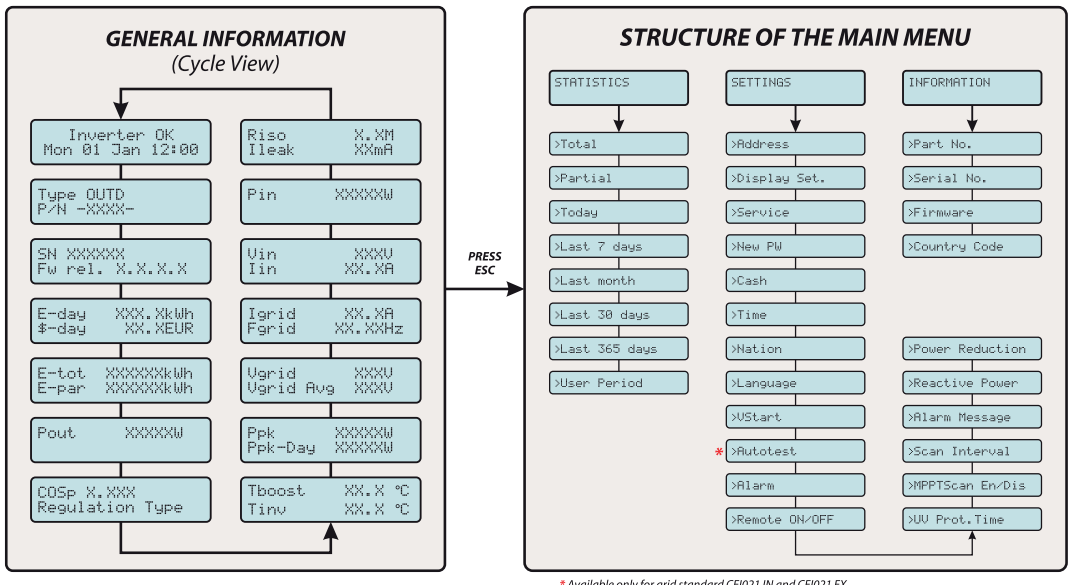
GENERAL INFORMATION
(Cycle View)

Inverter OK
Mon 01 Jan 12:00

Type OUTD
P/N -XXXX-

SN XXXXXX
Fw rel. X.X.X.X

E-day XXX.XkWh
$-day XX.XEUR

E-tot XXXXXXkWh
E-par XXXXXXkWh

Pout XXXXXW

COSp X.XXX
Regulation Type

Riso X.XM
Ileak XXmA

Pin XXXXXW

Vin XXXV
Iin XX.XA

Igrid XX.XA
Fgrid XX.XXHz

Vgrid XXXV
Vgrid Avg XXXV

Ppk XXXXXW
Ppk-Day XXXXXW

Tboost XX.X °C
Tinv XX.X °C

PRESS
ESC

STRUCTURE OF THE MAIN MENU

STATISTICS
>Total
>Partial
>Today
>Last 7 days
>Last month
>Last 30 days
>Last 365 days
>User Period

SETTINGS
>Address
>Display Set.
>Service
>New PW
>Cash
>Time
>Nation
>Language
>VStart
* >Autotest
>Alarm
>Remote ON/OFF

INFORMATION
>Part No.
>Serial No.
>Firmware
>Country Code

>Power Reduction
>Reactive Power
>Alarm Message
>Scan Interval
>MPPTScan En/Dis
>UV Prot.Time

* Available only for grid standard CEI021 IN and CEI021 EX